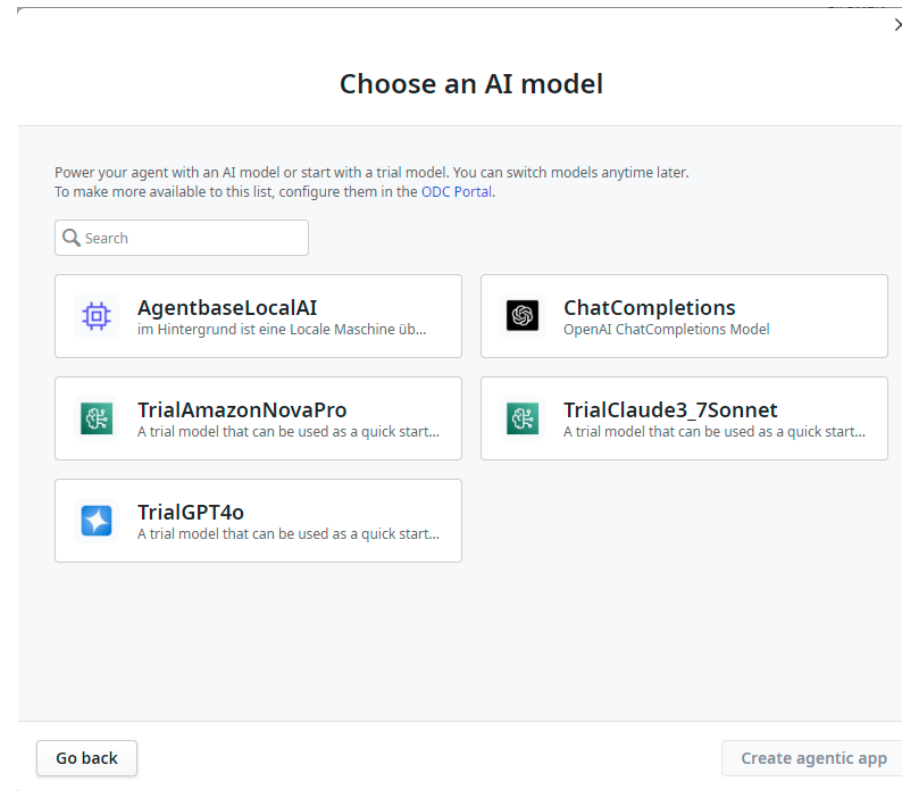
Choose an AI model

Power your agent with an AI model or start with a trial model. You can switch models anytime later.
To make more available to this list, configure them in the ODC Portal.

Search

AgentbaseLocalAI
im Hintergrund ist eine Locale Maschine üb...

ChatCompletions
OpenAI ChatCompletions Model

TrialAmazonNovaPro
A trial model that can be used as a quick start...

TrialClaude3_7Sonnet
A trial model that can be used as a quick start...

TrialGPT4o
A trial model that can be used as a quick start...

Go back

Create agentic app